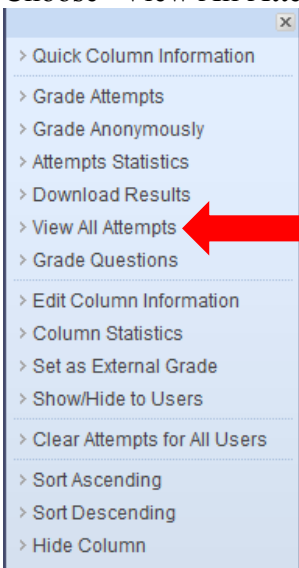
Choose "View All Atte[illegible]

×

> Quick Column Information

> Grade Attempts
> Grade Anonymously
> Attempts Statistics
> Download Results
> View All Attempts
> Grade Questions

> Edit Column Information
> Column Statistics
> Set as External Grade
> Show/Hide to Users

> Clear Attempts for All Users

> Sort Ascending
> Sort Descending
> Hide Column